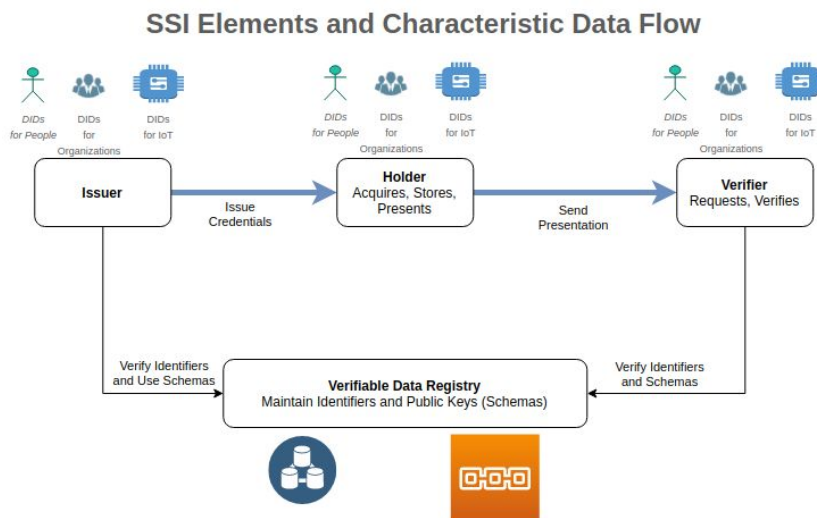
SSI Elements and Characteristic Data Flow

DIDs for People

DIDs for Organizations

DIDs for IoT

DIDs for People

DIDs for Organizations

DIDs for IoT

DIDs for People

DIDs for Organizations

DIDs for IoT

Issuer

Issue Credentials

Holder
Acquires, Stores, Presents

Send Presentation

Verifier
Requests, Verifies

Verify Identifiers and Use Schemas

Verifiable Data Registry
Maintain Identifiers and Public Keys (Schemas)

Verify Identifiers and Schemas